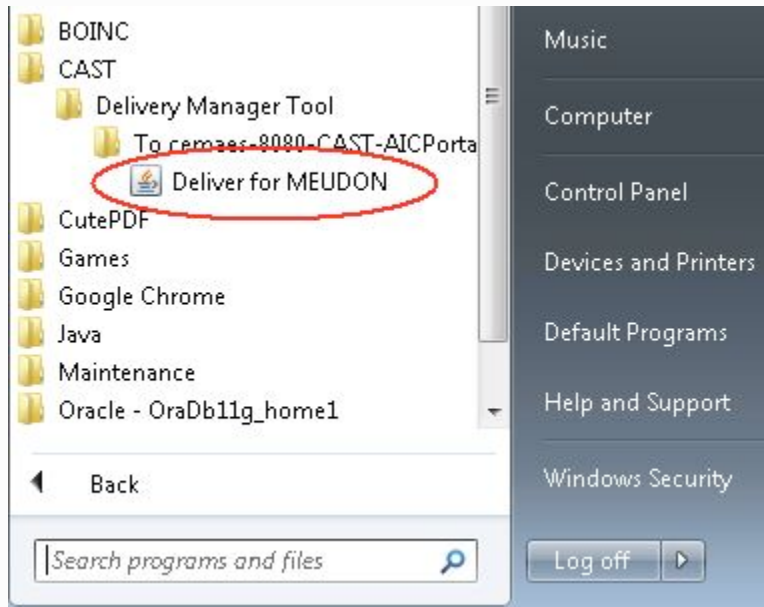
BOINC
CAST
Delivery Manager Tool
To cemaes-8080-CAST-AICPorta
Deliver for MEUDON
CutePDF
Games
Google Chrome
Java
Maintenance
Oracle - OraDb11g_home1

Back

Search programs and files

Music
Computer
Control Panel
Devices and Printers
Default Programs
Help and Support
Windows Security
Log off